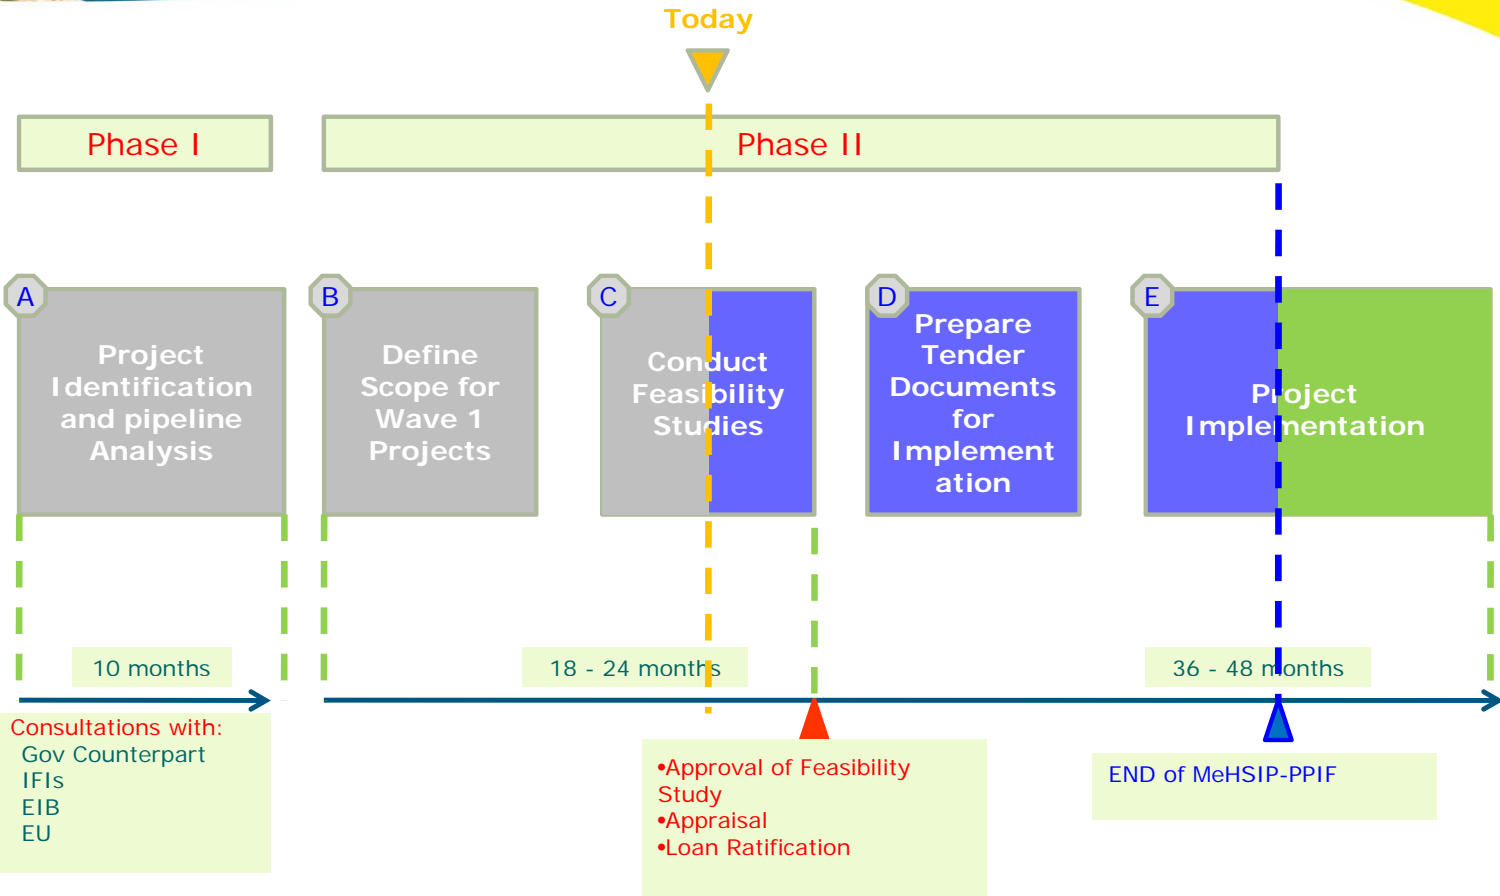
Today

Phase I

Phase II

A
Project Identification and pipeline Analysis

B
Define Scope for Wave 1 Projects

C
Conduct Feasibility Studies

D
Prepare Tender Documents for Implement ation

E
Project Implementation

10 months

18 - 24 months

36 - 48 months

Consultations with:
Gov Counterpart
IFIs
EIB
EU

•Approval of Feasibility Study
•Appraisal
•Loan Ratification

END of MeHSIP-PPIF